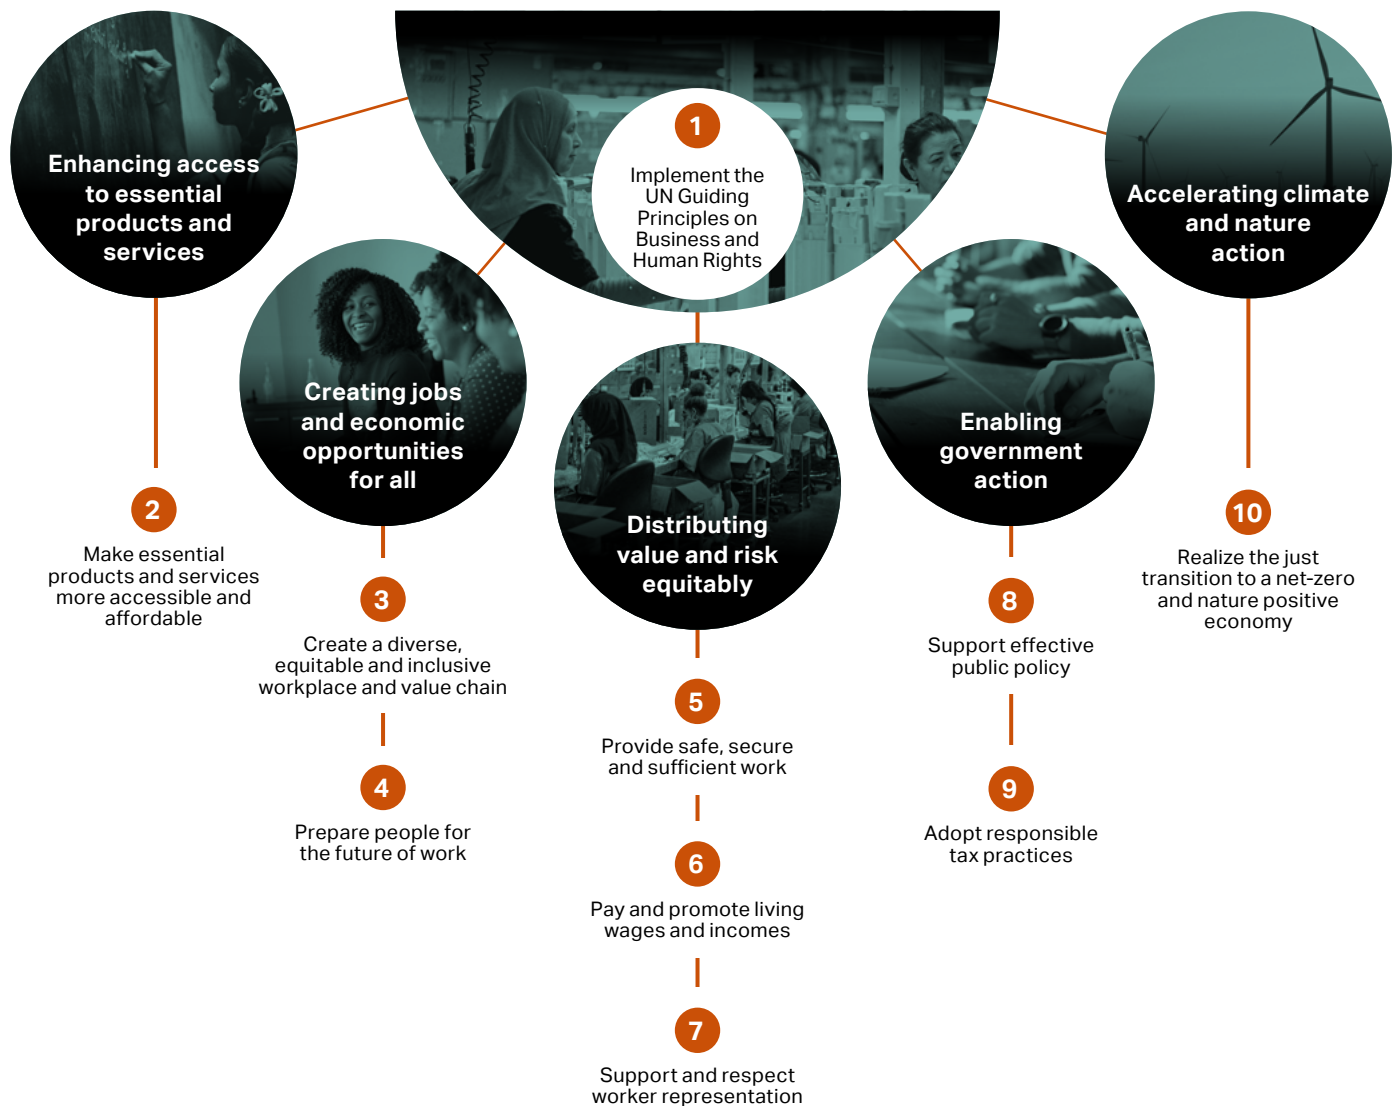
1

Implement the UN Guiding Principles on Business and Human Rights

Enhancing access to essential products and services

2

Make essential products and services more accessible and affordable

Creating jobs and economic opportunities for all

3

Create a diverse, equitable and inclusive workplace and value chain

4

Prepare people for the future of work

Distributing value and risk equitably

5

Provide safe, secure and sufficient work

6

Pay and promote living wages and incomes

7

Support and respect worker representation

Enabling government action

8

Support effective public policy

9

Adopt responsible tax practices

Accelerating climate and nature action

10

Realize the just transition to a net-zero and nature positive economy